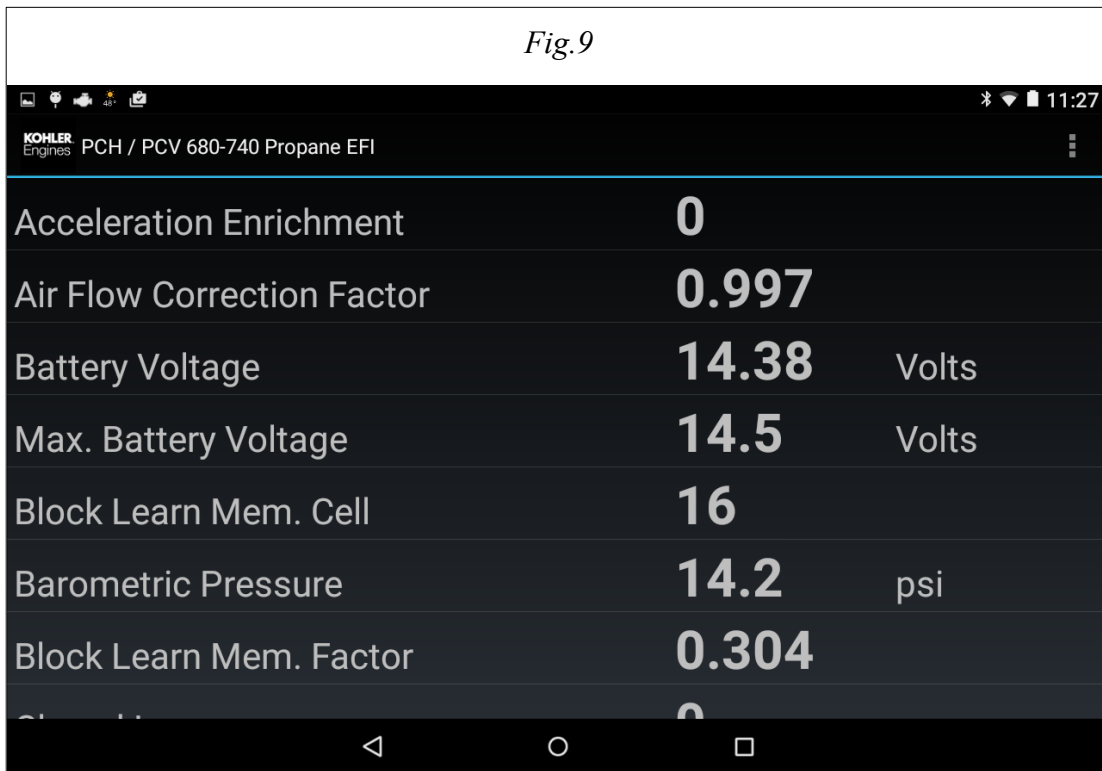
*Fig.9*

48°

11:27

KOHLER Engines PCH / PCV 680-740 Propane EFI

| | | |
|---|---|---|
| Acceleration Enrichment | 0 | |
| Air Flow Correction Factor | 0.997 | |
| Battery Voltage | 14.38 | Volts |
| Max. Battery Voltage | 14.5 | Volts |
| Block Learn Mem. Cell | 16 | |
| Barometric Pressure | 14.2 | psi |
| Block Learn Mem. Factor | 0.304 | |
| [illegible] | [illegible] | |